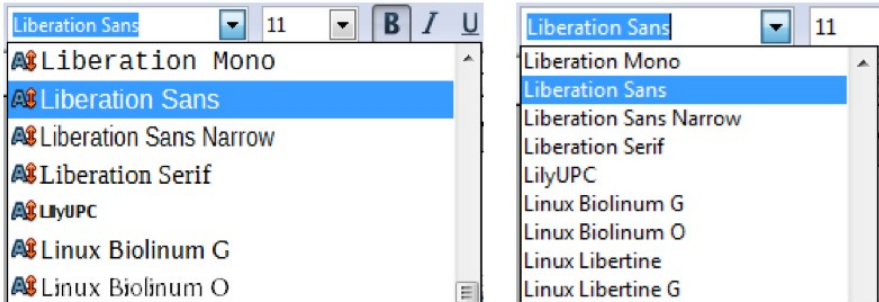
Liberation Sans
11
B
I
U
Liberation Mono
Liberation Sans
Liberation Sans Narrow
Liberation Serif
LilyUPC
Linux Biolinum G
Linux Biolinum O

Liberation Sans
11
Liberation Mono
Liberation Sans
Liberation Sans Narrow
Liberation Serif
LilyUPC
Linux Biolinum G
Linux Biolinum O
Linux Libertine
Linux Libertine G